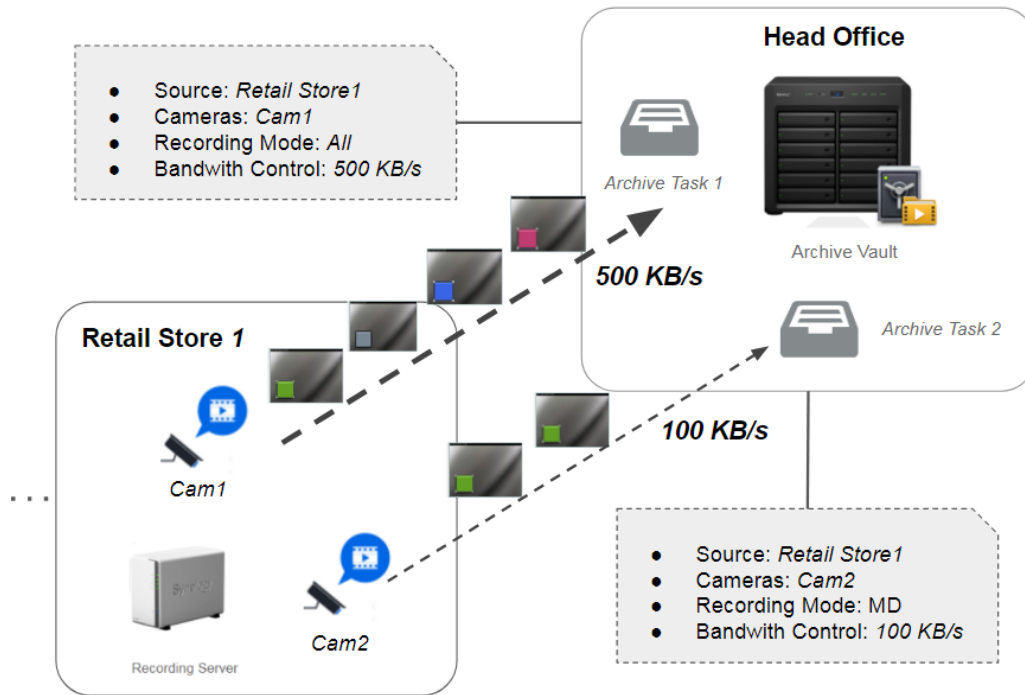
- Source: *Retail Store1*
- Cameras: *Cam1*
- Recording Mode: *All*
- Bandwith Control: *500 KB/s*

Head Office

Archive Task 1

Archive Vault

500 KB/s

Archive Task 2

Retail Store *1*

Cam1

100 KB/s

. . .

- Source: *Retail Store1*
- Cameras: *Cam2*
- Recording Mode: MD
- Bandwith Control: *100 KB/s*

Recording Server

Cam2